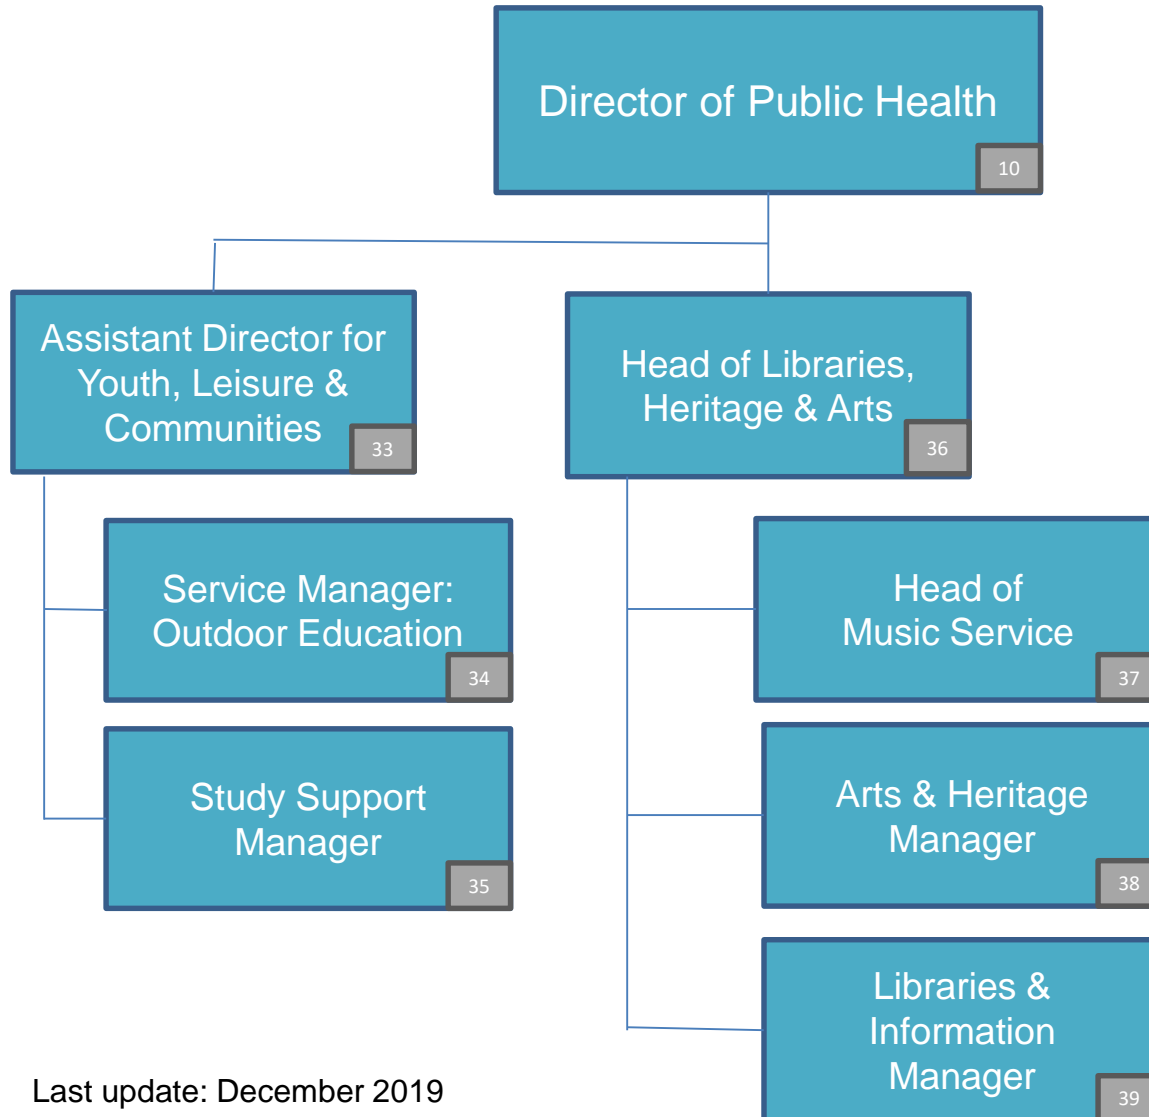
Director of Public Health
10

Assistant Director for Youth, Leisure & Communities
33

Head of Libraries, Heritage & Arts
36

Service Manager: Outdoor Education
34

Study Support Manager
35

Head of Music Service
37

Arts & Heritage Manager
38

Libraries & Information Manager
39

Last update: December 2019